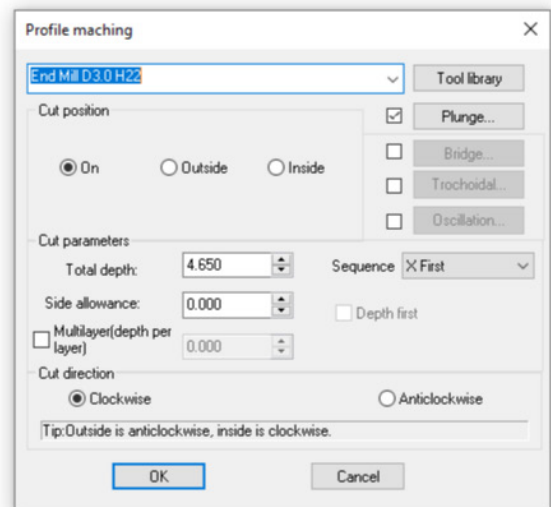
Profile maching

End Mill D3.0 H22

Tool library

Cut position

Plunge...

On

Outside

Inside

Bridge...

Trochoidal...

Oscillation...

Cut parameters

Total depth: 4.650

Sequence X First

Side allowance: 0.000

Depth first

Multilayer(depth per layer) 0.000

Cut direction

Clockwise

Anticlockwise

Tip:Outside is anticlockwise, inside is clockwise.

OK

Cancel